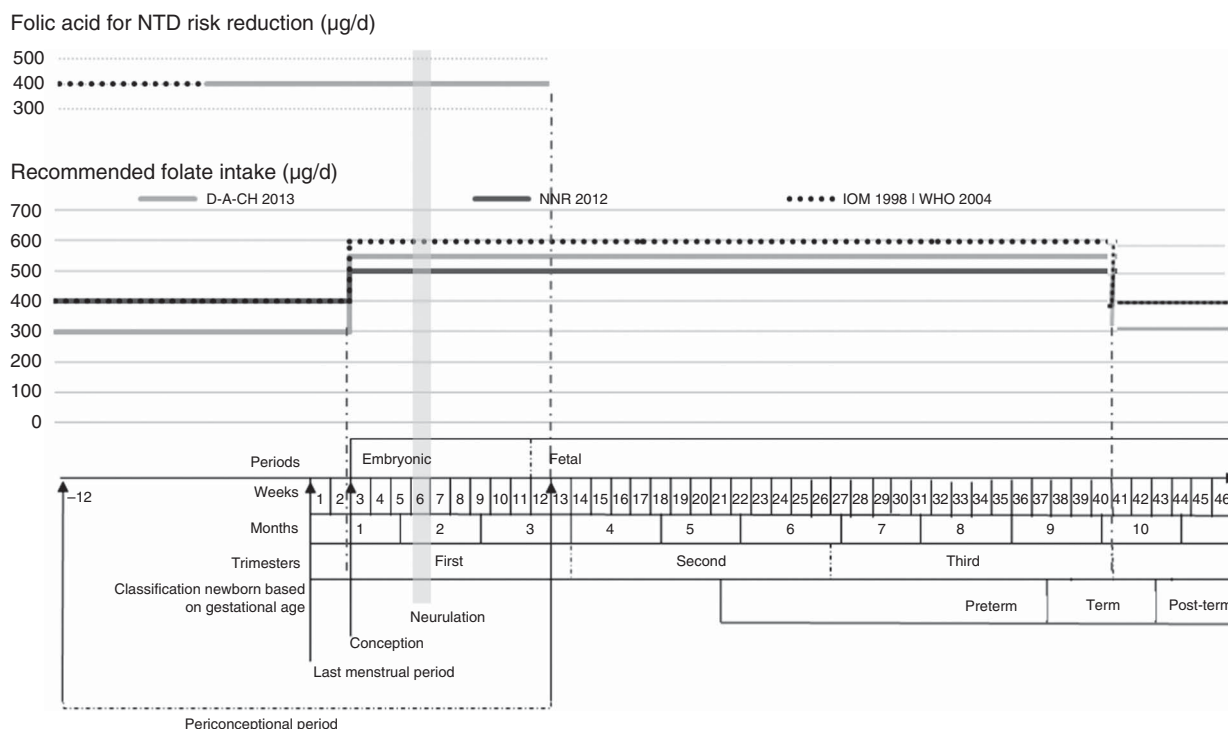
Folic acid for NTD risk reduction (μg/d)

500
400
300

Recommended folate intake (μg/d)

D-A-CH 2013
NNR 2012
IOM 1998 | WHO 2004

700
600
500
400
300
200
100
0

Periods
Embryonic
Fetal

Weeks
–12
1 2 3 4 5 6 7 8 9 10 11 12 13 14 15 16 17 18 19 20 21 22 23 24 25 26 27 28 29 30 31 32 33 34 35 36 37 38 39 40 41 42 43 44 45 46

Months
1 2 3 4 5 6 7 8 9 10

Trimesters
First
Second
Third

Classification newborn based on gestational age
Preterm
Term
Post-term

Neurulation
Conception
Last menstrual period
Periconceptional period